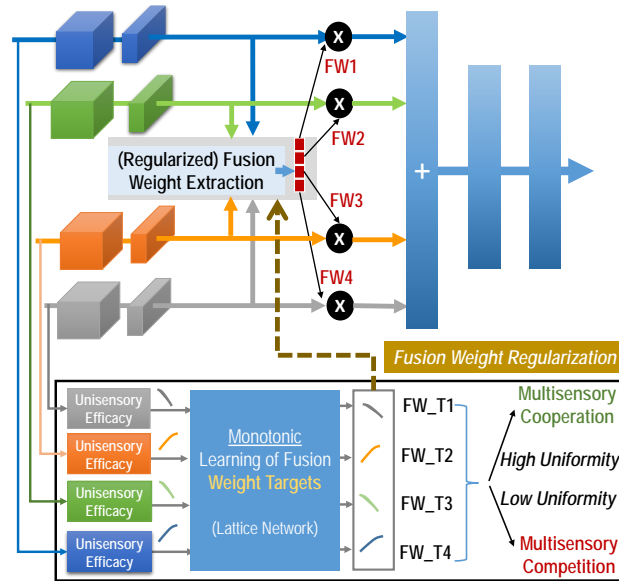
x

FW1

x

FW2

(Regularized) Fusion Weight Extraction

+

FW3

x

FW4

x

Fusion Weight Regularization

Unisensory Efficacy

Unisensory Efficacy

Unisensory Efficacy

Unisensory Efficacy

Monotonic Learning of Fusion Weight Targets

(Lattice Network)

FW_T1

FW_T2

FW_T3

FW_T4

Multisensory Cooperation

High Uniformity

Low Uniformity

Multisensory Competition